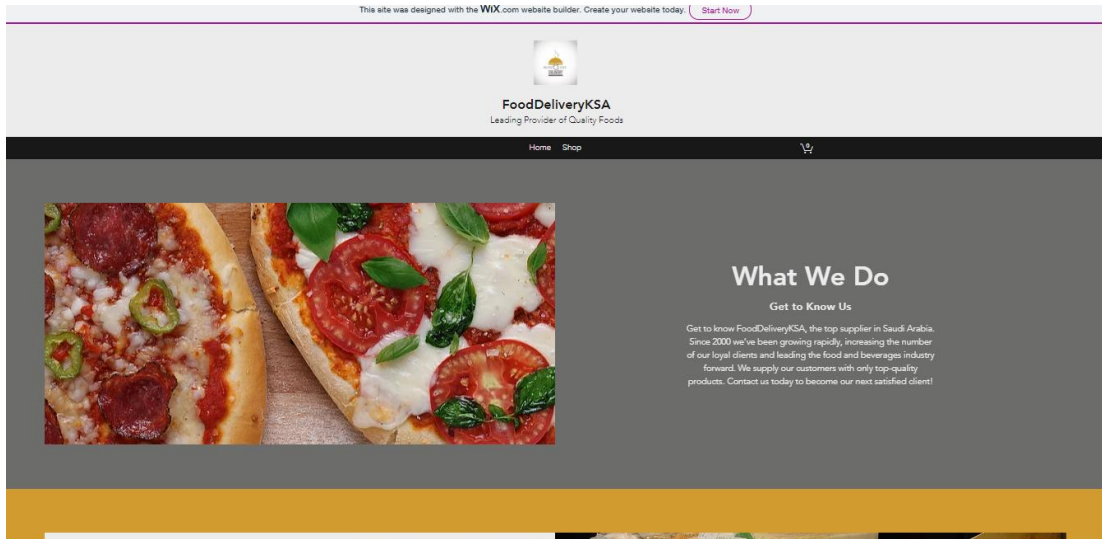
This site was designed with the WiX.com website builder. Create your website today. Start Now

FoodDeliveryKSA
Leading Provider of Quality Foods

Home Shop

0

What We Do

Get to Know Us

Get to know FoodDeliveryKSA, the top supplier in Saudi Arabia. Since 2000 we've been growing rapidly, increasing the number of our loyal clients and leading the food and beverages industry forward. We supply our customers with only top-quality products. Contact us today to become our next satisfied client!